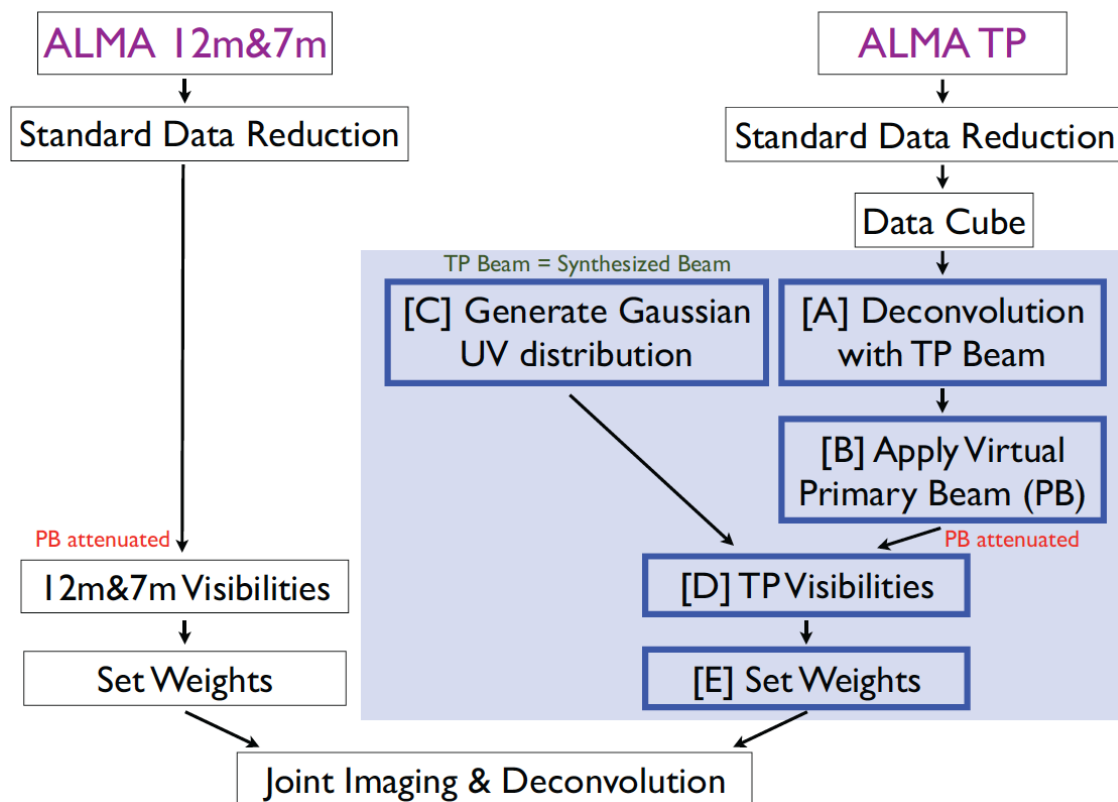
ALMA 12m&7m

Standard Data Reduction

PB attenuated

12m&7m Visibilities

Set Weights

ALMA TP

Standard Data Reduction

Data Cube

TP Beam = Synthesized Beam

[C] Generate Gaussian UV distribution

[A] Deconvolution with TP Beam

[B] Apply Virtual Primary Beam (PB)

PB attenuated

[D] TP Visibilities

[E] Set Weights

Joint Imaging & Deconvolution